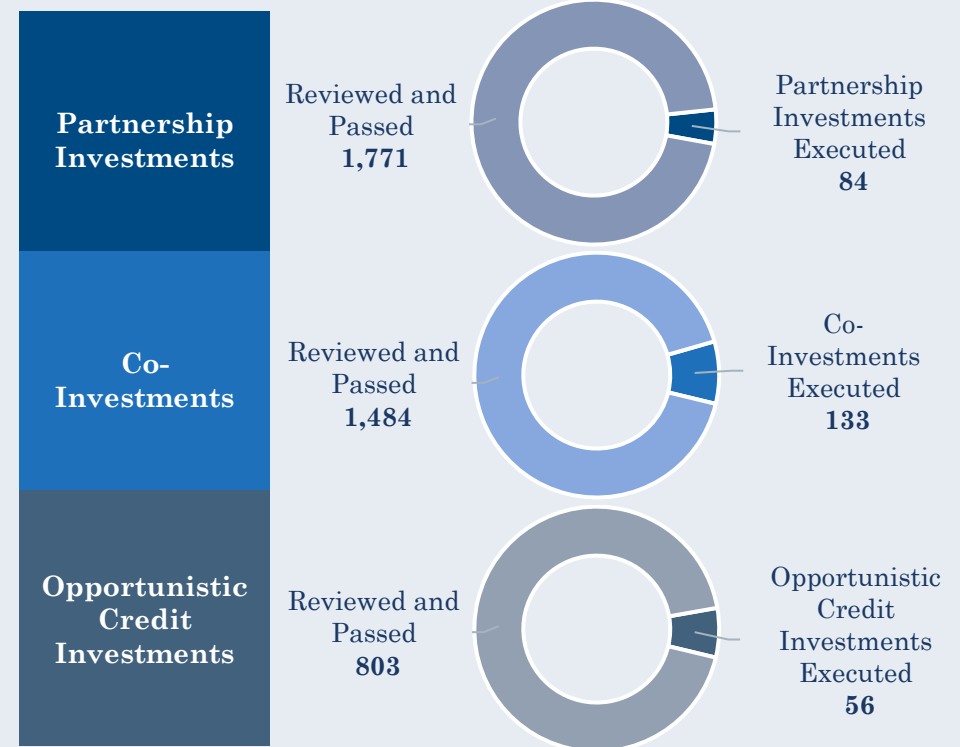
Partnership Investments

Reviewed and Passed
1,771

Partnership Investments Executed
84

Co-Investments

Reviewed and Passed
1,484

Co-Investments Executed
133

Opportunistic Credit Investments

Reviewed and Passed
803

Opportunistic Credit Investments Executed
56